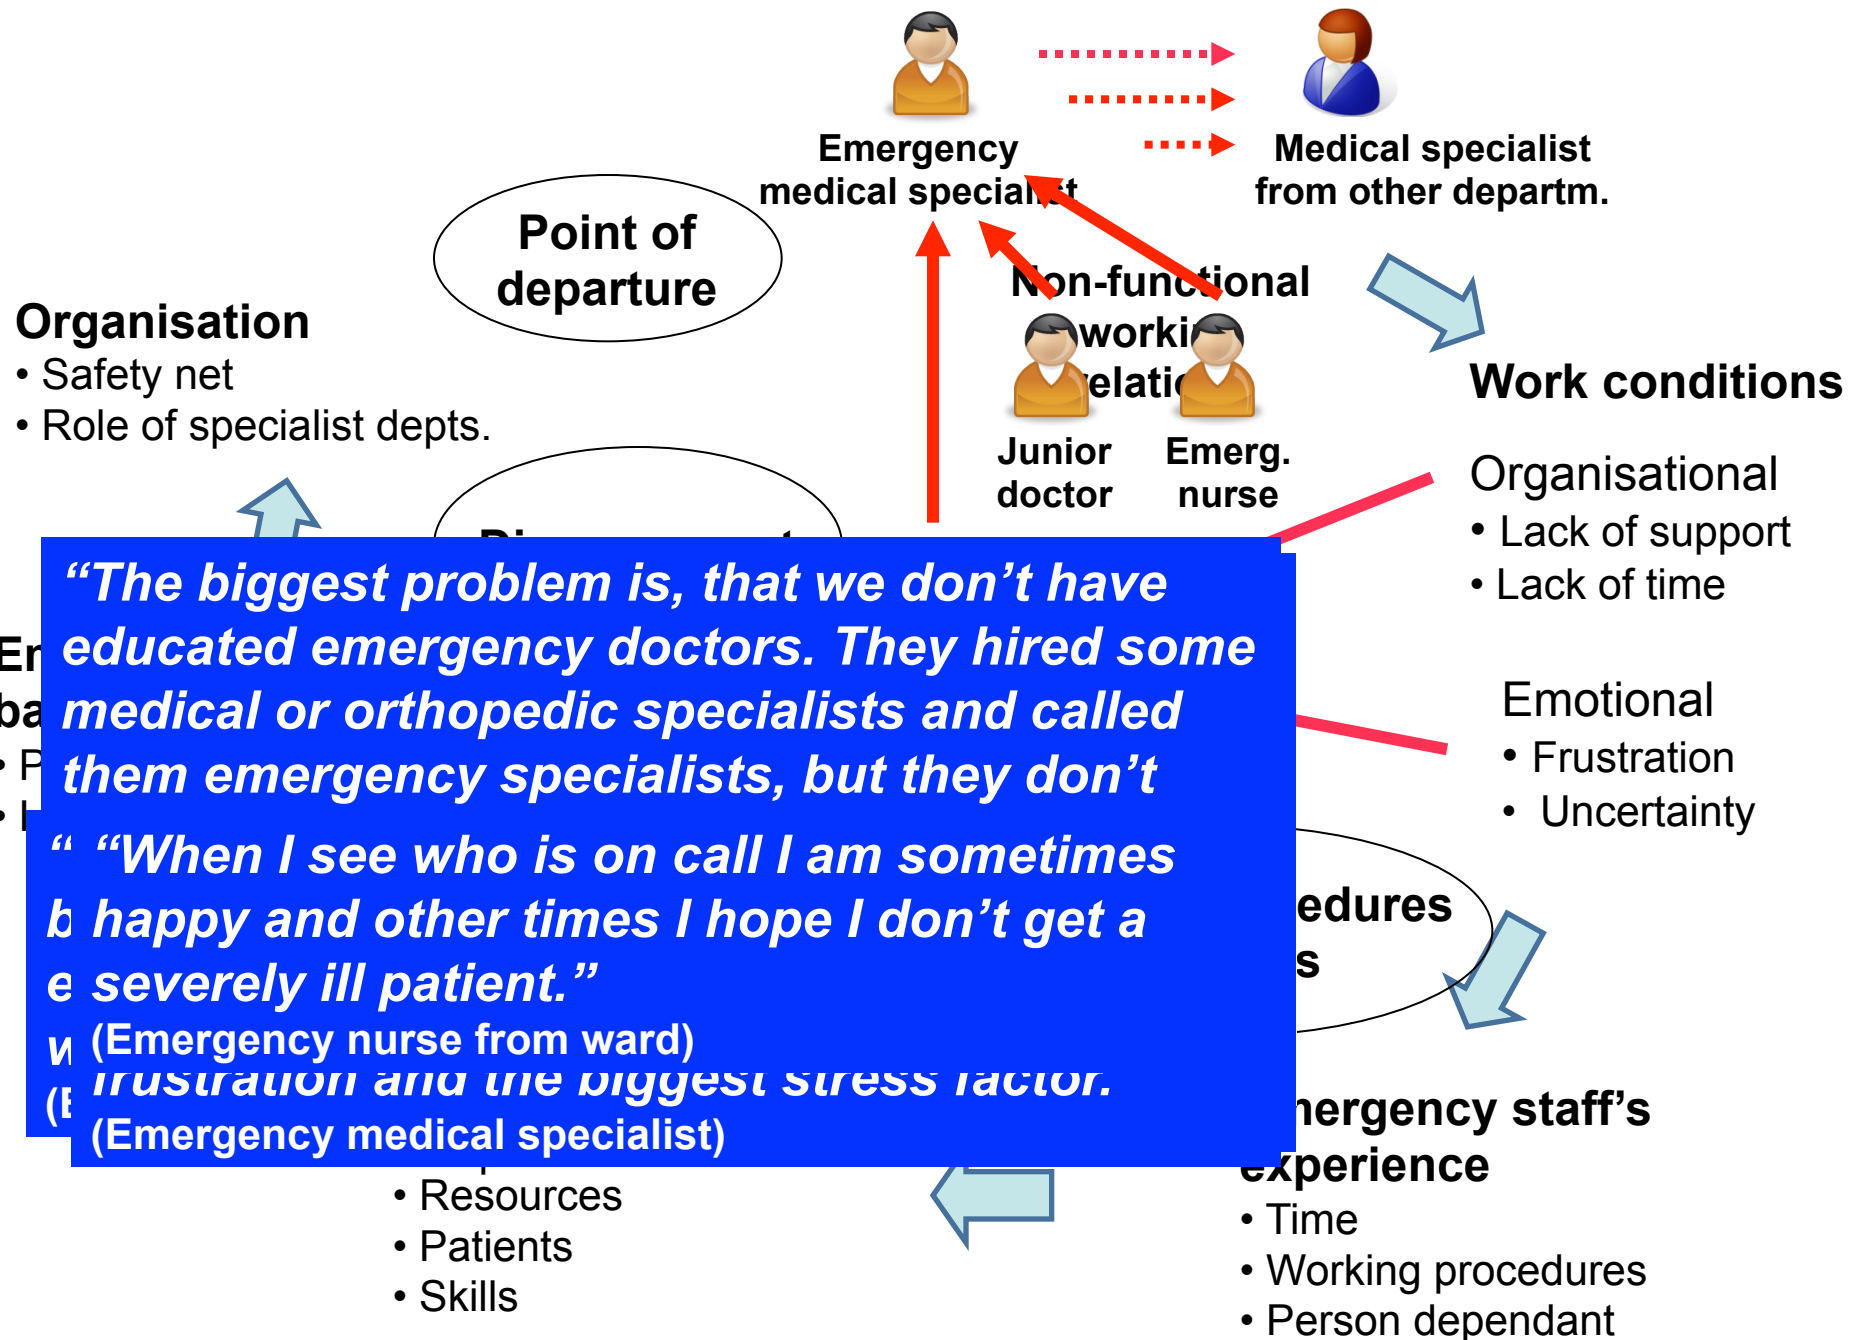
Emergency medical speciali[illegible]t

Medical specialist from other departm.

Point of departure

Non-functional worki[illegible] relati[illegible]

Junior doctor

Emerg. nurse

Organisation
• Safety net
• Role of specialist depts.

Work conditions

Organisational
• Lack of support
• Lack of time

Emotional
• Frustration
• Uncertainty

“The biggest problem is, that we don’t have educated emergency doctors. They hired some medical or orthopedic specialists and called them emergency specialists, but they don’t

“ “When I see who is on call I am sometimes b happy and other times I hope I don’t get a e severely ill patient.”
w (Emergency nurse from ward)
(E frustration and the biggest stress factor.
(Emergency medical specialist)

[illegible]edures
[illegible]s

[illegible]ergency staff’s experience
• Time
• Working procedures
• Person dependant

• Resources
• Patients
• Skills